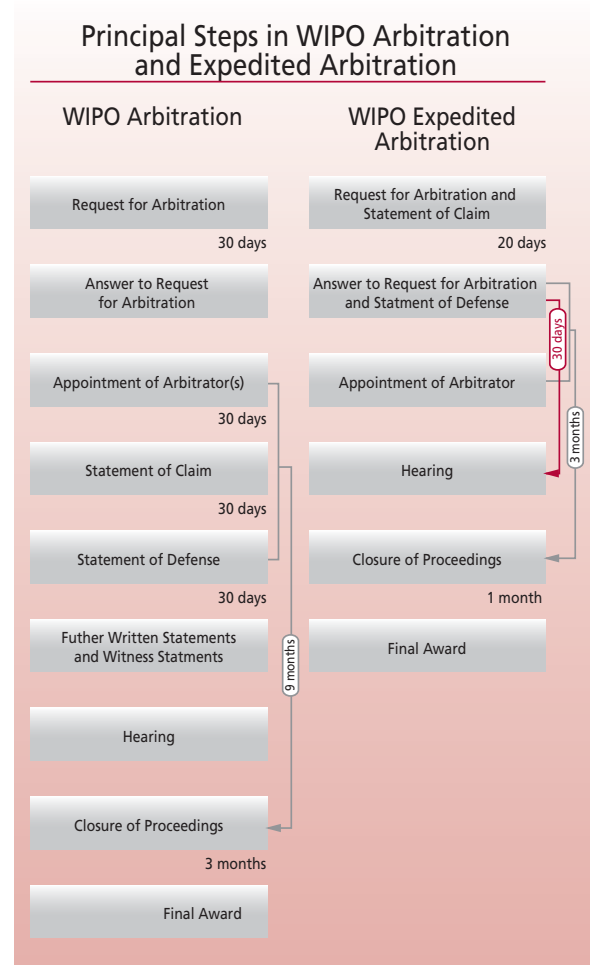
Principal Steps in WIPO Arbitration and Expedited Arbitration

WIPO Arbitration

Request for Arbitration

30 days

Answer to Request for Arbitration

Appointment of Arbitrator(s)

30 days

Statement of Claim

30 days

Statement of Defense

30 days

Futher Written Statements and Witness Statments

9 months

Hearing

Closure of Proceedings

3 months

Final Award

WIPO Expedited Arbitration

Request for Arbitration and Statement of Claim

20 days

Answer to Request for Arbitration and Statment of Defense

30 days

3 months

Appointment of Arbitrator

Hearing

Closure of Proceedings

1 month

Final Award